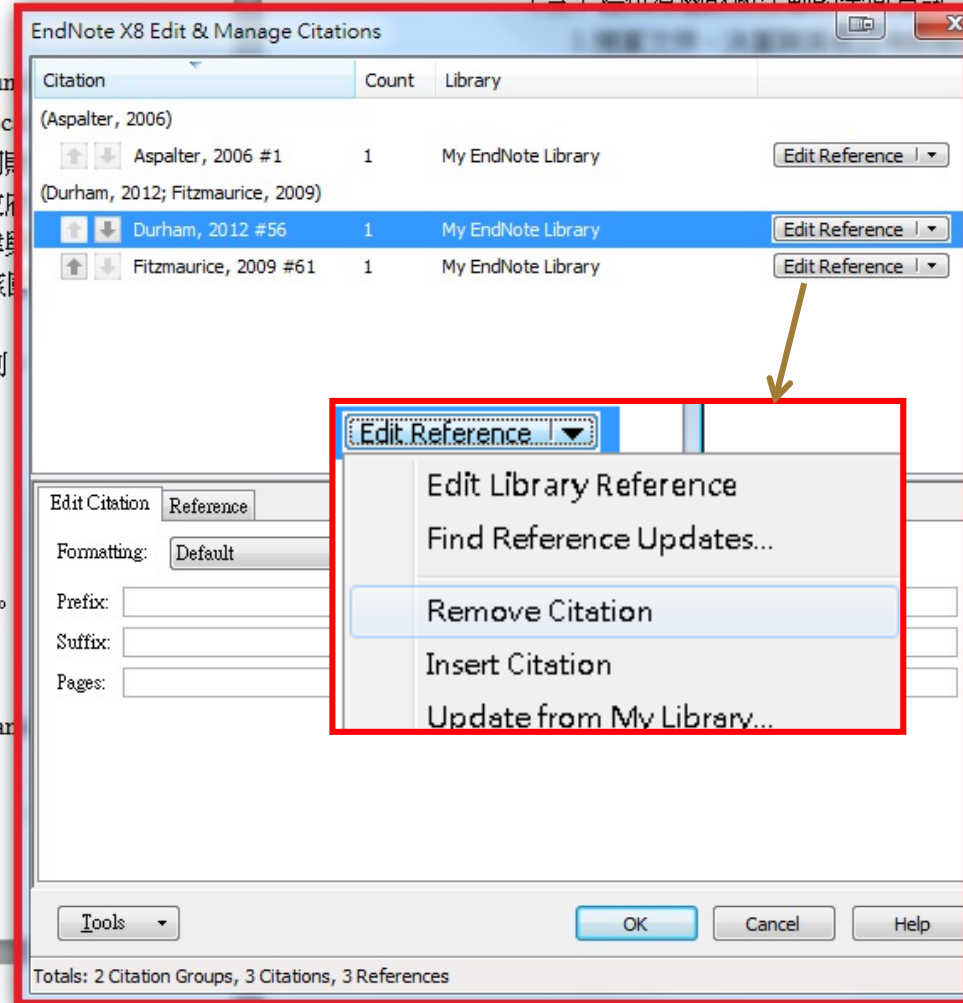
EndNote X8 Edit & Manage Citations

| Citation | Count | Library | |
|---|---|---|---|
| (Aspalter, 2006) | | | |
| Aspalter, 2006 #1 | 1 | My EndNote Library | Edit Reference |
| (Durham, 2012; Fitzmaurice, 2009) | | | |
| Durham, 2012 #56 | 1 | My EndNote Library | Edit Reference |
| Fitzmaurice, 2009 #61 | 1 | My EndNote Library | Edit Reference |

Edit Reference

Edit Library Reference
Find Reference Updates...
Remove Citation
Insert Citation
Update from My Library...

Edit Citation | Reference

Formatting: Default
Prefix:
Suffix:
Pages:

Tools | OK | Cancel | Help

Totals: 2 Citation Groups, 3 Citations, 3 References